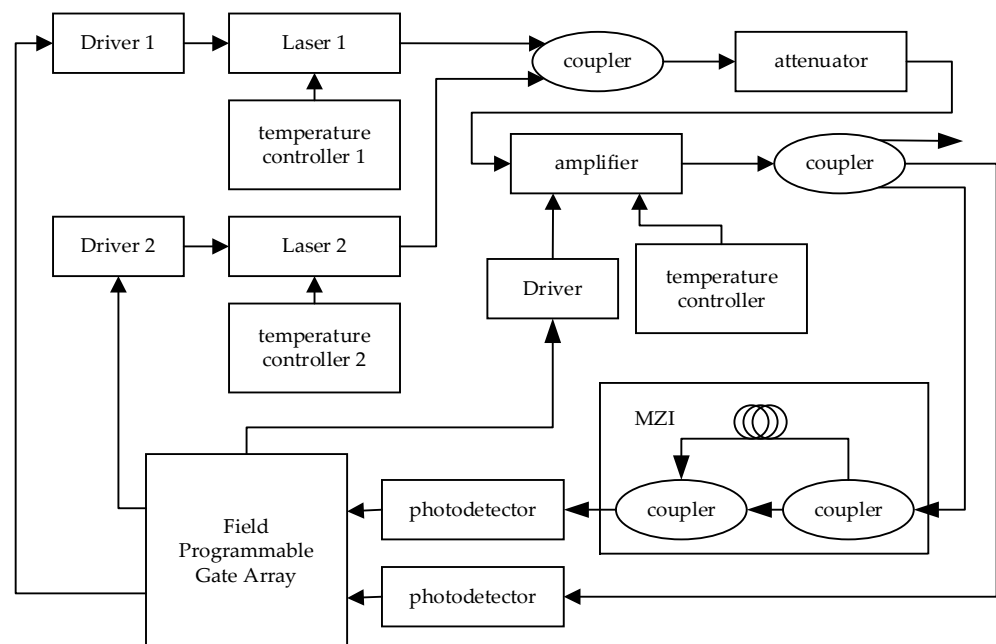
Driver 1

Laser 1

temperature controller 1

coupler

attenuator

amplifier

coupler

Driver 2

Laser 2

temperature controller 2

Driver

temperature controller

MZI

coupler

coupler

photodetector

Field Programmable Gate Array

photodetector